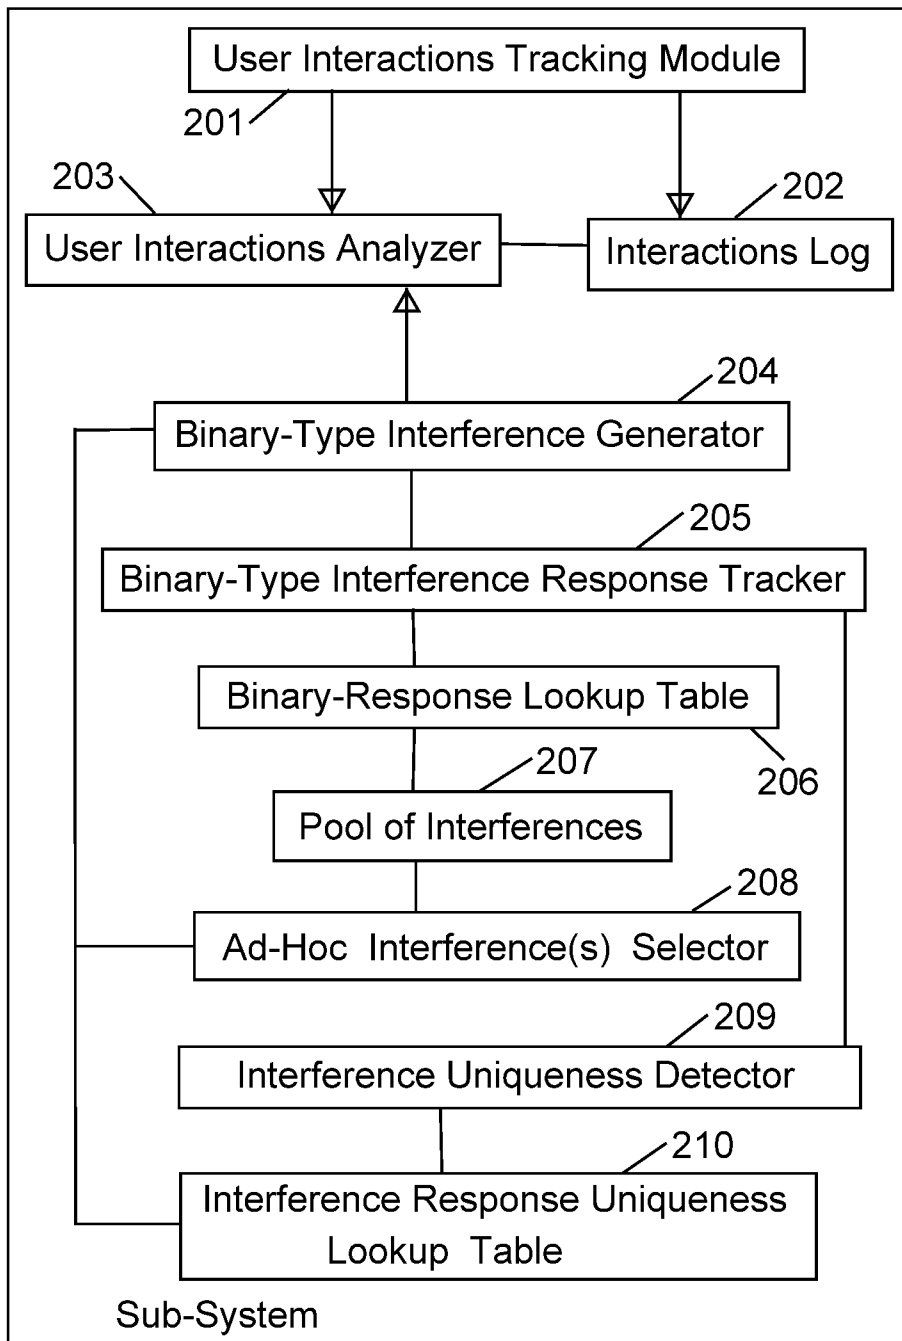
User Interactions Tracking Module
201
203
User Interactions Analyzer
202
Interactions Log
204
Binary-Type Interference Generator
205
Binary-Type Interference Response Tracker
Binary-Response Lookup Table
206
207
Pool of Interferences
208
Ad-Hoc Interference(s) Selector
209
Interference Uniqueness Detector
210
Interference Response Uniqueness Lookup Table
Sub-System